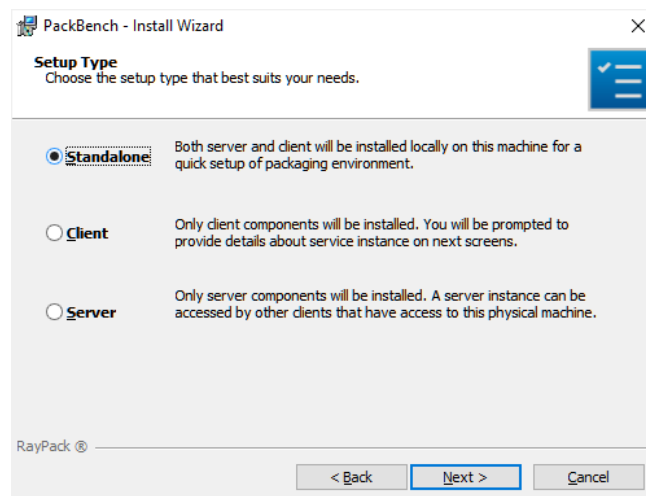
PackBench - Install Wizard

X

Setup Type
Choose the setup type that best suits your needs.

Standalone

Both server and client will be installed locally on this machine for a quick setup of packaging environment.

Client

Only client components will be installed. You will be prompted to provide details about service instance on next screens.

Server

Only server components will be installed. A server instance can be accessed by other clients that have access to this physical machine.

RayPack ®

< Back

Next >

Cancel